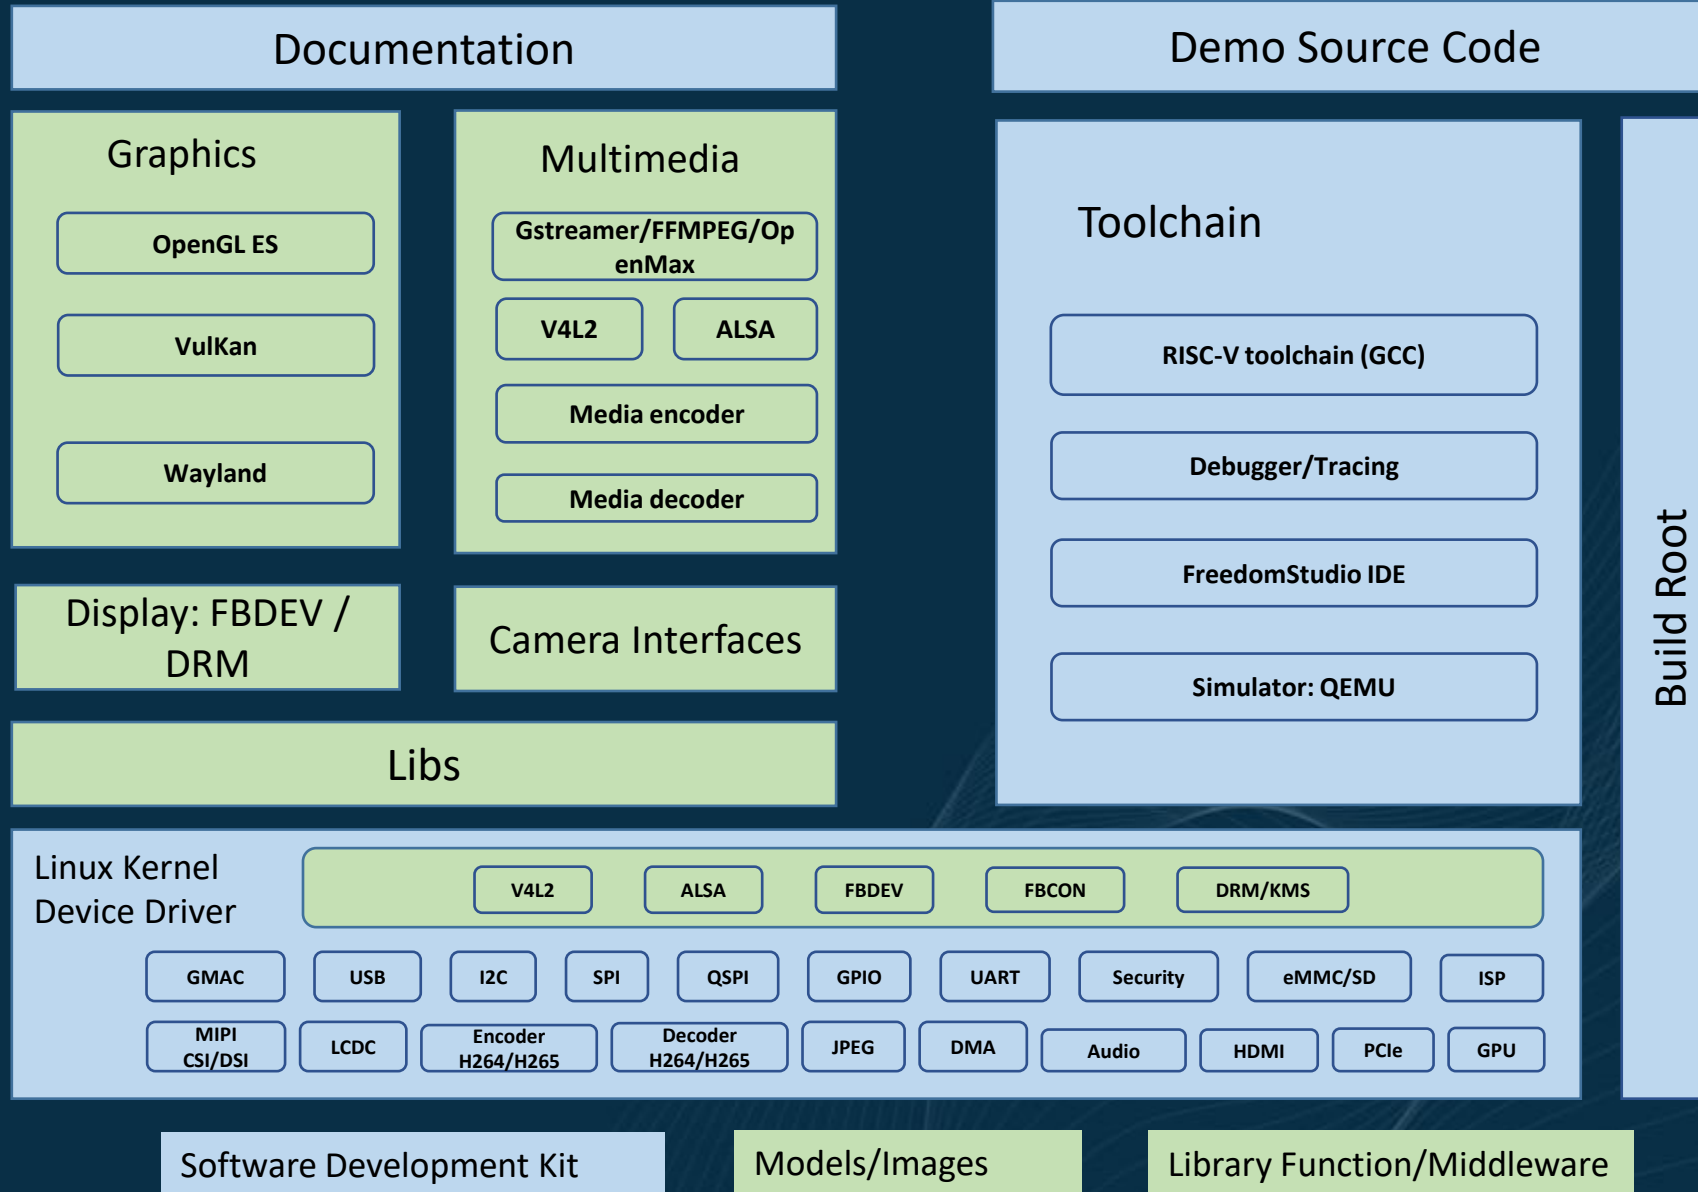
Documentation

Demo Source Code

Graphics

OpenGL ES

VulKan

Wayland

Multimedia

Gstreamer/FFMPEG/OpenMax

V4L2

ALSA

Media encoder

Media decoder

Toolchain

RISC-V toolchain (GCC)

Debugger/Tracing

FreedomStudio IDE

Simulator: QEMU

Build Root

Display: FBDEV / DRM

Camera Interfaces

Libs

Linux Kernel Device Driver

V4L2

ALSA

FBDEV

FBCON

DRM/KMS

GMAC

USB

I2C

SPI

QSPI

GPIO

UART

Security

eMMC/SD

ISP

MIPI CSI/DSI

LCDC

Encoder H264/H265

Decoder H264/H265

JPEG

DMA

Audio

HDMI

PCIe

GPU

Software Development Kit

Models/Images

Library Function/Middleware